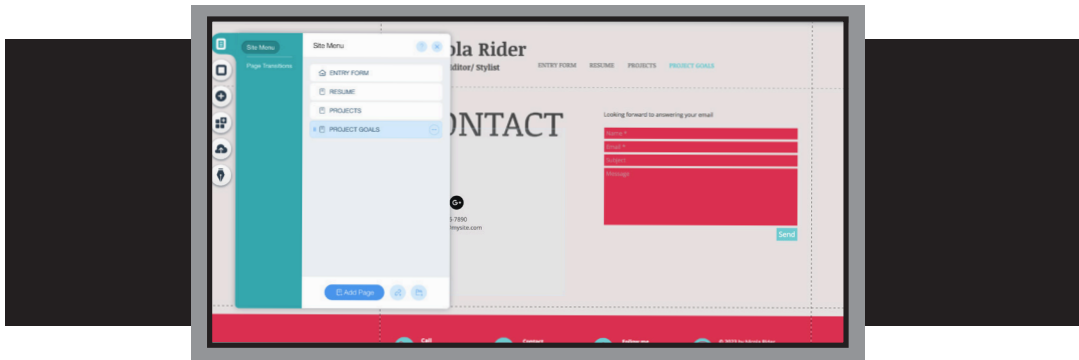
Site Menu
Page Transitions
Site Menu
ENTRY FORM
RESUME
PROJECTS
PROJECT GOALS
Add Page
ola Rider
ditor/ Stylist
ENTRY FORM RESUME PROJECTS PROJECT GOALS
ONTACT
Looking forward to answering your email
Name *
Email *
Subject
Message
Send
-7890
mysite.com
Call
Contact
Follow me
© 2023 by Nikola Rider